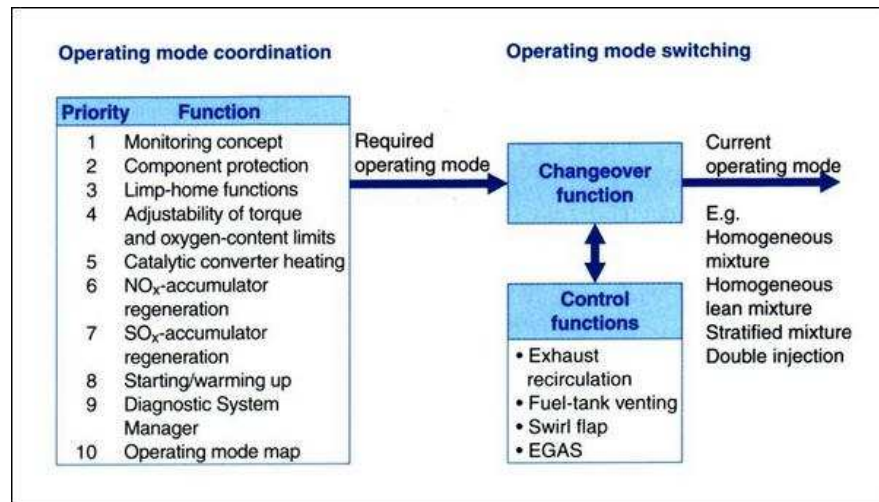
Operating mode coordination

Operating mode switching

| Priority | Function |
|---|---|
| 1 | Monitoring concept |
| 2 | Component protection |
| 3 | Limp-home functions |
| 4 | Adjustability of torque and oxygen-content limits |
| 5 | Catalytic converter heating |
| 6 | $NO_x$-accumulator regeneration |
| 7 | $SO_x$-accumulator regeneration |
| 8 | Starting/warming up |
| 9 | Diagnostic System Manager |
| 10 | Operating mode map |

Required operating mode

Changeover function

Current operating mode

E.g.
Homogeneous mixture
Homogeneous lean mixture
Stratified mixture
Double injection

Control functions
• Exhaust recirculation
• Fuel-tank venting
• Swirl flap
• EGAS